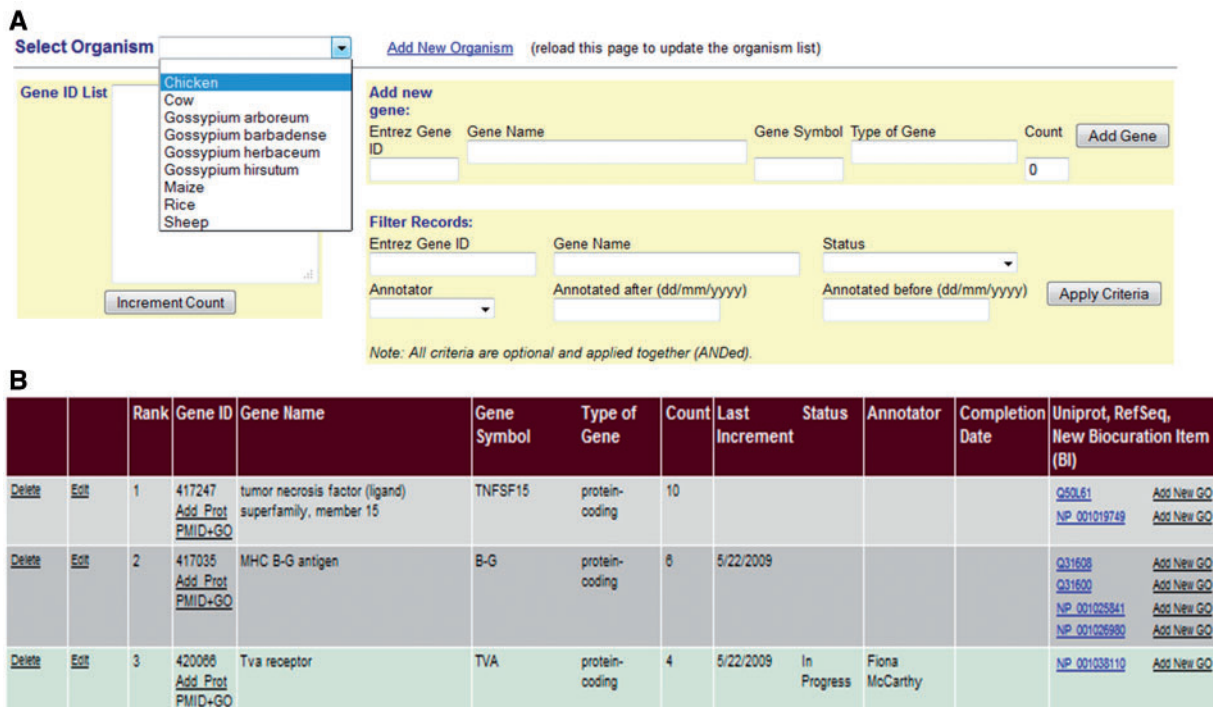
A

Select Organism

Chicken
Cow
Gossypium arboreum
Gossypium barbadense
Gossypium herbaceum
Gossypium hirsutum
Maize
Rice
Sheep

Add New Organism (reload this page to update the organism list)

Gene ID List

Increment Count

Add new gene:
Entrez Gene ID | Gene Name | Gene Symbol | Type of Gene | Count | Add Gene
0

Filter Records:
Entrez Gene ID | Gene Name | Status
Annotator | Annotated after (dd/mm/yyyy) | Annotated before (dd/mm/yyyy) | Apply Criteria

Note: All criteria are optional and applied together (ANDed).

B

| | | Rank | Gene ID | Gene Name | Gene Symbol | Type of Gene | Count | Last Increment | Status | Annotator | Completion Date | Uniprot, RefSeq, New Biocuration Item (BI) | |
|---|---|---|---|---|---|---|---|---|---|---|---|---|---|
| Delete | Edit | 1 | 417247 Add Prot PMID+GO | tumor necrosis factor (ligand) superfamily, member 15 | TNFSF15 | protein-coding | 10 | | | | | Q50L61 NP 001019749 | Add New GO Add New GO |
| Delete | Edit | 2 | 417035 Add Prot PMID+GO | MHC B-G antigen | B-G | protein-coding | 6 | 5/22/2009 | | | | Q31608 Q31600 NP 001025841 NP 001026980 | Add New GO Add New GO Add New GO Add New GO |
| Delete | Edit | 3 | 420066 Add Prot PMID+GO | Tva receptor | TVA | protein-coding | 4 | 5/22/2009 | In Progress | Fiona McCarthy | | NP 001038110 | Add New GO |